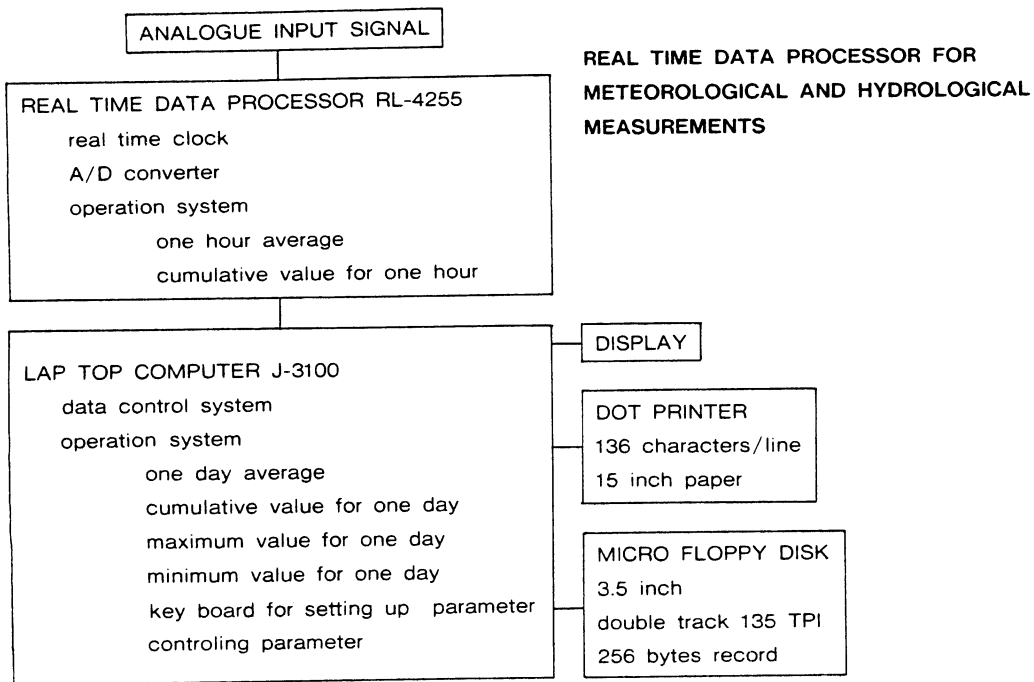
ANALOGUE INPUT SIGNAL

REAL TIME DATA PROCESSOR FOR METEOROLOGICAL AND HYDROLOGICAL MEASUREMENTS

REAL TIME DATA PROCESSOR RL-4255
real time clock
A/D converter
operation system
one hour average
cumulative value for one hour

DISPLAY

LAP TOP COMPUTER J-3100
data control system
operation system
one day average
cumulative value for one day
maximum value for one day
minimum value for one day
key board for setting up parameter
controling parameter

DOT PRINTER
136 characters/line
15 inch paper

MICRO FLOPPY DISK
3.5 inch
double track 135 TPI
256 bytes record